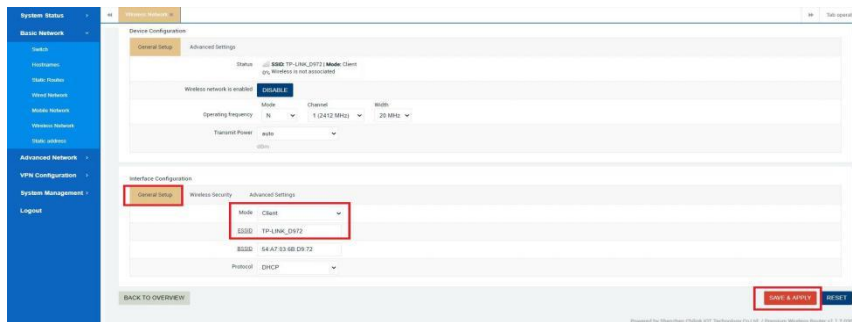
System Status
Basic Network
Switch
Hostname
Static Routes
Wired Network
Mobile Network
Wireless Network
Static address
Advanced Network
VPN Configuration
System Management
Logout

«
Wireless Network
»
Tab operat

Device Configuration
General Setup
Advanced Settings
Status
SSID: TP-LINK_D972 | Mode: Client
0% Wireless is not associated
Wireless network is enabled
DISABLE
Mode
Channel
Width
Operating frequency
N
1 (2412 MHz)
20 MHz
Transmit Power
auto
dBm

Interface Configuration
General Setup
Wireless Security
Advanced Settings
Mode
Client
ESSID
TP-LINK_D972
BSSID
64:A7:93:6B:D9:72
Protocol
DHCP

BACK TO OVERVIEW
SAVE & APPLY
RESET
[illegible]